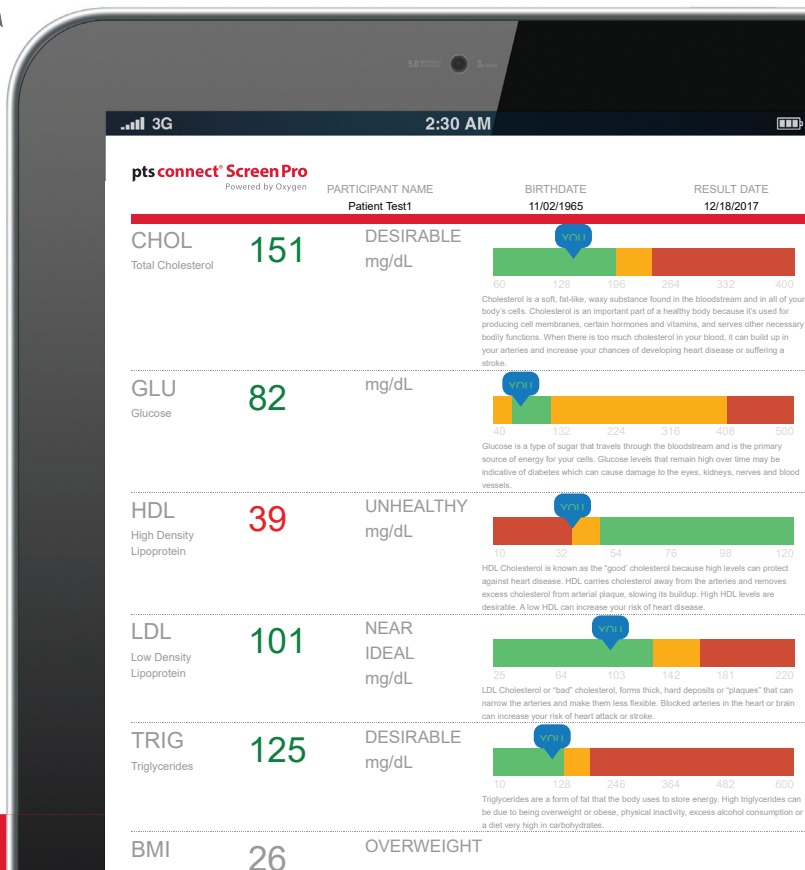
.ııl 3G 2:30 AM

pts connect® ScreenPro
Powered by Oxygen

PARTICIPANT NAME Patient Test1
BIRTHDATE 11/02/1965
RESULT DATE 12/18/2017

CHOL
Total Cholesterol
151
DESIRABLE
mg/dL
YOU
60 128 196 264 332 400
Cholesterol is a soft, fat-like, waxy substance found in the bloodstream and in all of your body's cells. Cholesterol is an important part of a healthy body because it's used for producing cell membranes, certain hormones and vitamins, and serves other necessary bodily functions. When there is too much cholesterol in your blood, it can build up in your arteries and increase your chances of developing heart disease or suffering a stroke.

GLU
Glucose
82
mg/dL
YOU
40 132 224 316 408 500
Glucose is a type of sugar that travels through the bloodstream and is the primary source of energy for your cells. Glucose levels that remain high over time may be indicative of diabetes which can cause damage to the eyes, kidneys, nerves and blood vessels.

HDL
High Density Lipoprotein
39
UNHEALTHY
mg/dL
YOU
10 32 54 76 98 120
HDL Cholesterol is known as the "good" cholesterol because high levels can protect against heart disease. HDL carries cholesterol away from the arteries and removes excess cholesterol from arterial plaque, slowing its buildup. High HDL levels are desirable. A low HDL can increase your risk of heart disease.

LDL
Low Density Lipoprotein
101
NEAR IDEAL
mg/dL
YOU
25 64 103 142 181 220
LDL Cholesterol or "bad" cholesterol, forms thick, hard deposits or "plaques" that can narrow the arteries and make them less flexible. Blocked arteries in the heart or brain can increase your risk of heart attack or stroke.

TRIG
Triglycerides
125
DESIRABLE
mg/dL
YOU
10 128 246 364 482 600
Triglycerides are a form of fat that the body uses to store energy. High triglycerides can be due to being overweight or obese, physical inactivity, excess alcohol consumption or a diet very high in carbohydrates.

BMI
26
OVERWEIGHT